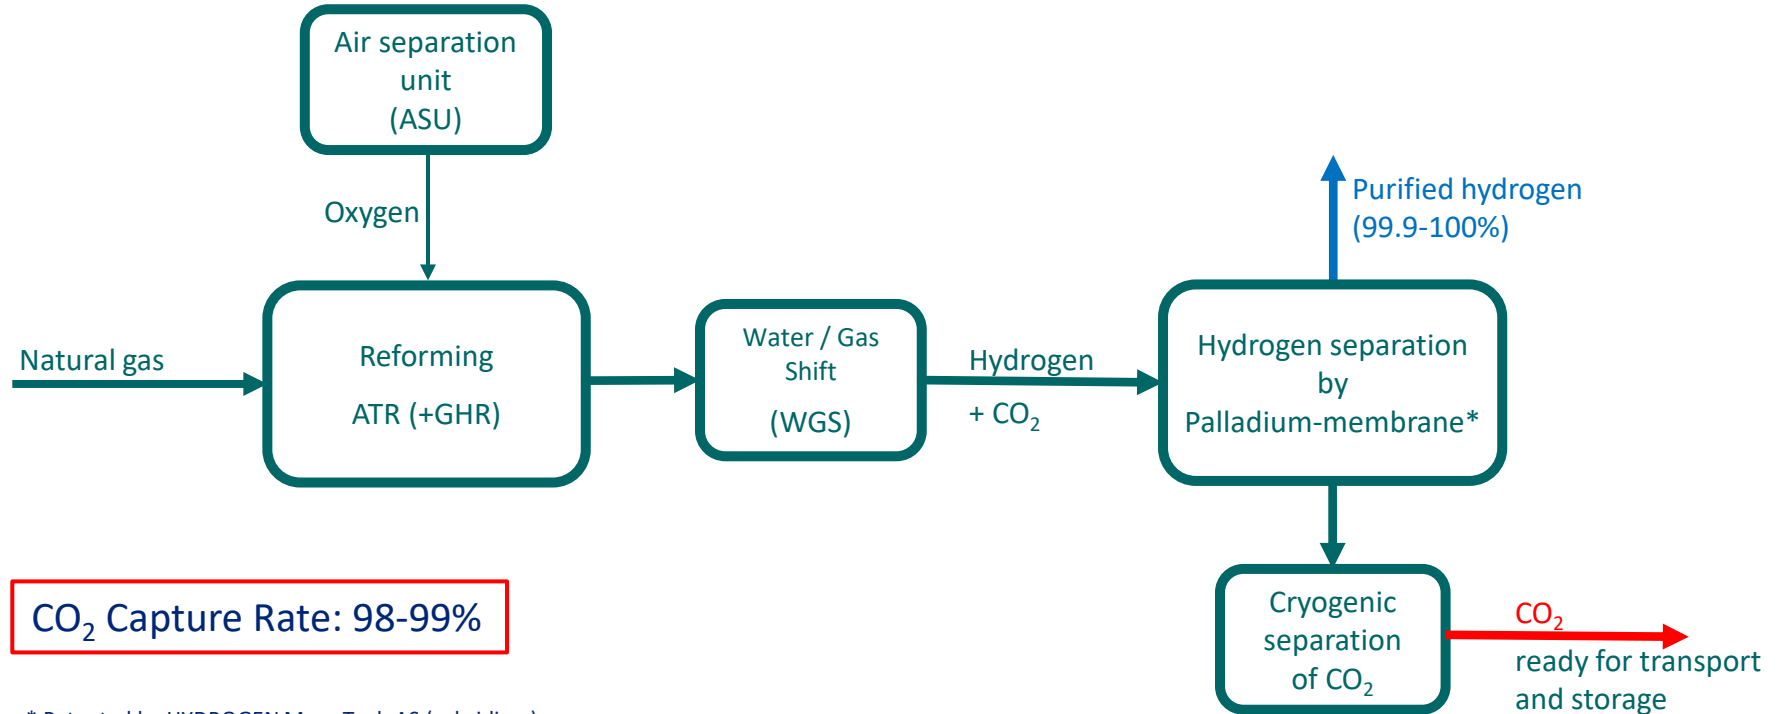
Air separation unit (ASU)

Oxygen

Natural gas

Reforming

ATR (+GHR)

Water / Gas Shift

(WGS)

Hydrogen

+ $CO_2$

Purified hydrogen (99.9-100%)

Hydrogen separation by Palladium-membrane*

Cryogenic separation of $CO_2$

$CO_2$ ready for transport and storage

$CO_2$ Capture Rate: 98-99%

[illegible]